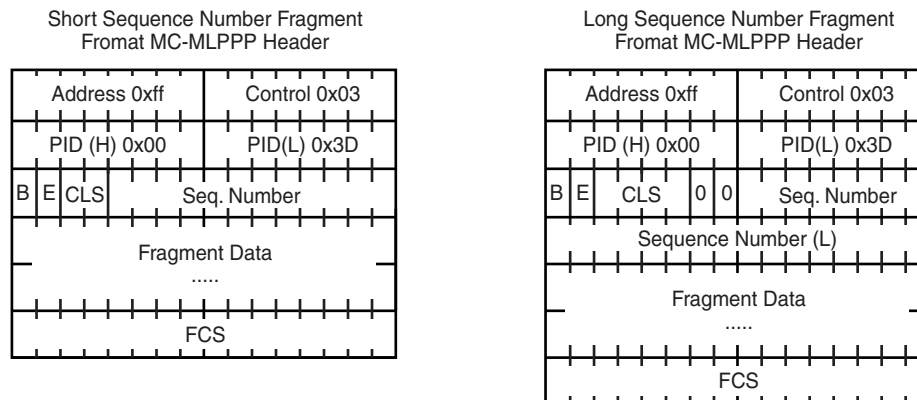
Short Sequence Number Fragment Fromat MC-MLPPP Header

Address 0xff | Control 0x03
PID (H) 0x00 | PID(L) 0x3D
B | E | CLS | Seq. Number
Fragment Data
.....
FCS

Long Sequence Number Fragment Fromat MC-MLPPP Header

Address 0xff | Control 0x03
PID (H) 0x00 | PID(L) 0x3D
B | E | CLS | 0 | 0 | Seq. Number
Sequence Number (L)
Fragment Data
.....
FCS